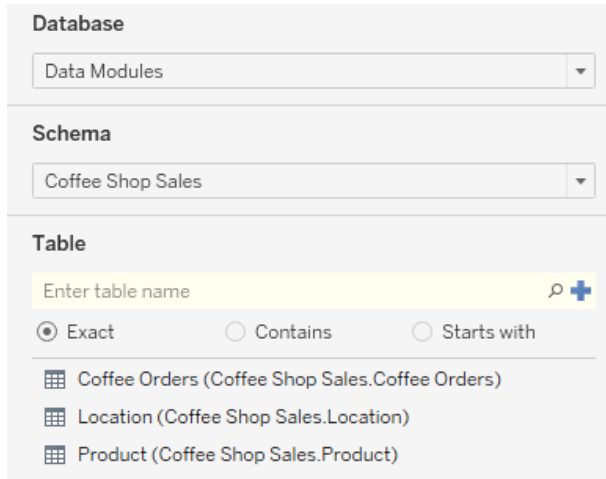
Database

Data Modules

Schema

Coffee Shop Sales

Table

Enter table name

Exact Contains Starts with

Coffee Orders (Coffee Shop Sales.Coffee Orders)

Location (Coffee Shop Sales.Location)

Product (Coffee Shop Sales.Product)